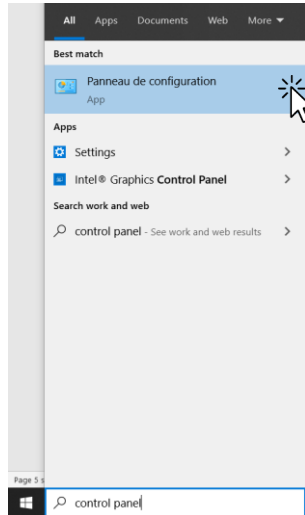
All Apps Documents Web More

Best match

Panneau de configuration
App

Apps

Settings

Intel® Graphics Control Panel

Search work and web

control panel - See work and web results

Page 5 s

control panel